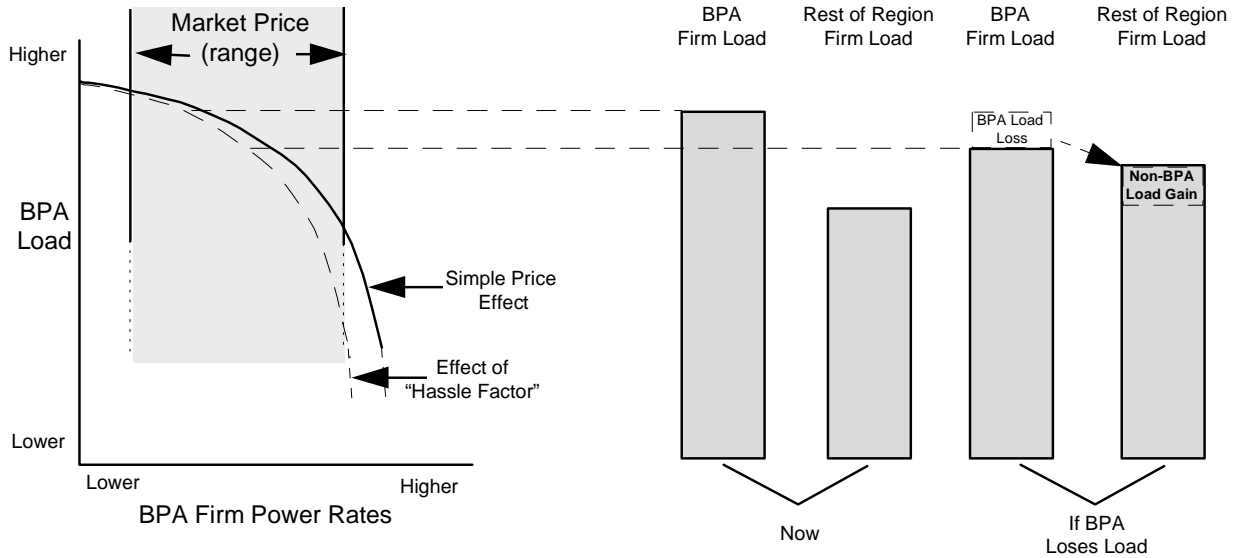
Market Price (range)

Higher

BPA Load

Lower

Simple Price Effect

Effect of "Hassle Factor"

Lower

Higher

BPA Firm Power Rates

BPA Firm Load

Rest of Region Firm Load

BPA Firm Load

Rest of Region Firm Load

BPA Load Loss

Non-BPA Load Gain

Now

If BPA Loses Load